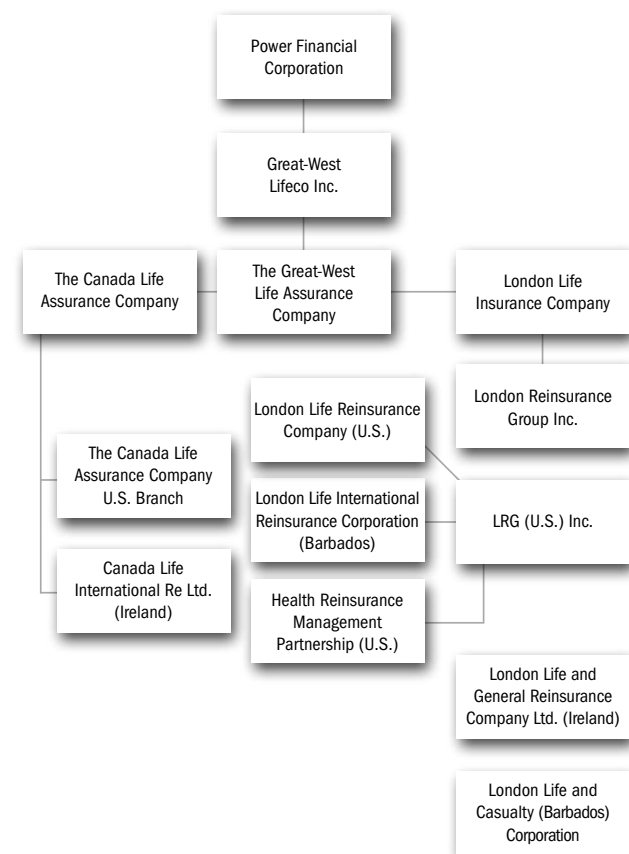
Power Financial Corporation

Great-West Lifeco Inc.

The Canada Life Assurance Company

The Great-West Life Assurance Company

London Life Insurance Company

London Reinsurance Group Inc.

London Life Reinsurance Company (U.S.)

The Canada Life Assurance Company U.S. Branch

London Life International Reinsurance Corporation (Barbados)

LRG (U.S.) Inc.

Canada Life International Re Ltd. (Ireland)

Health Reinsurance Management Partnership (U.S.)

London Life and General Reinsurance Company Ltd. (Ireland)

London Life and Casualty (Barbados) Corporation